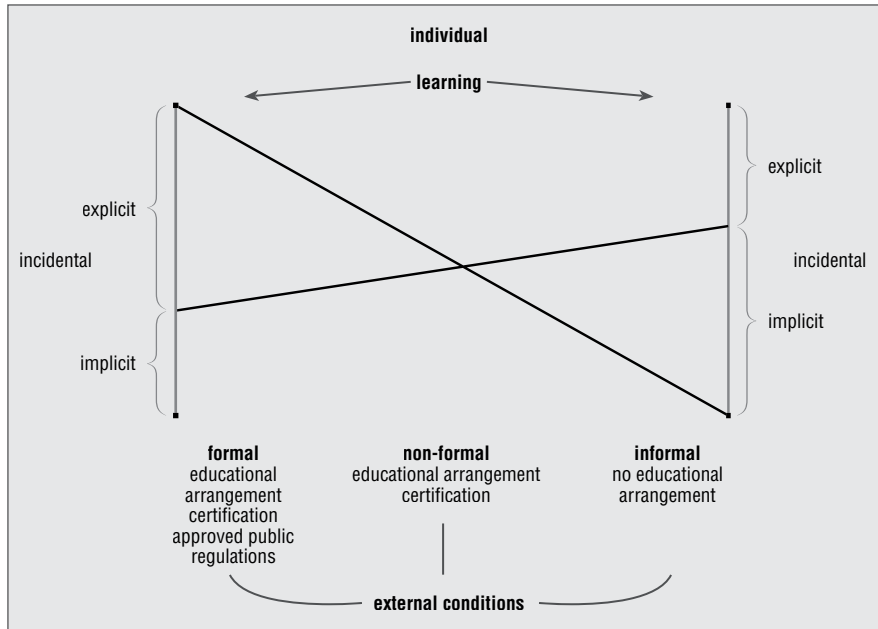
individual

learning

explicit

incidental

implicit

explicit

incidental

implicit

**formal**
educational arrangement certification approved public regulations

**non-formal**
educational arrangement certification

**informal**
no educational arrangement

**external conditions**